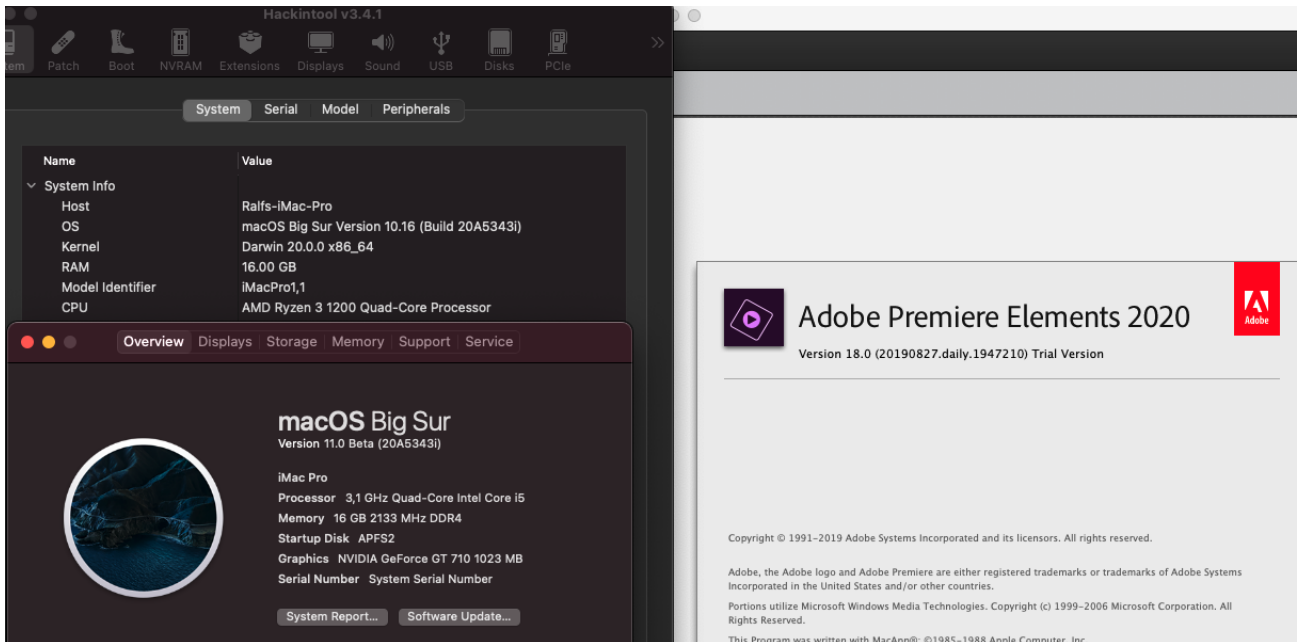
Hackintool v3.4.1

tem Patch Boot NVRAM Extensions Displays Sound USB Disks PCIe

System Serial Model Peripherals

| Name | Value |
|---|---|
| System Info | |
| Host | Ralfs-iMac-Pro |
| OS | macOS Big Sur Version 10.16 (Build 20A5343i) |
| Kernel | Darwin 20.0.0 x86_64 |
| RAM | 16.00 GB |
| Model Identifier | iMacPro1,1 |
| CPU | AMD Ryzen 3 1200 Quad-Core Processor |

Overview Displays Storage Memory Support Service

macOS Big Sur
Version 11.0 Beta (20A5343i)

iMac Pro
Processor 3,1 GHz Quad-Core Intel Core i5
Memory 16 GB 2133 MHz DDR4
Startup Disk APFS2
Graphics NVIDIA GeForce GT 710 1023 MB
Serial Number System Serial Number

System Report... Software Update...

Adobe Premiere Elements 2020
Version 18.0 (20190827.daily.1947210) Trial Version

Adobe

Copyright © 1991–2019 Adobe Systems Incorporated and its licensors. All rights reserved.

Adobe, the Adobe logo and Adobe Premiere are either registered trademarks or trademarks of Adobe Systems Incorporated in the United States and/or other countries.

Portions utilize Microsoft Windows Media Technologies. Copyright (c) 1999–2006 Microsoft Corporation. All Rights Reserved.

This Program was written with MacApp®: ©1985–1988 Apple Computer, Inc.